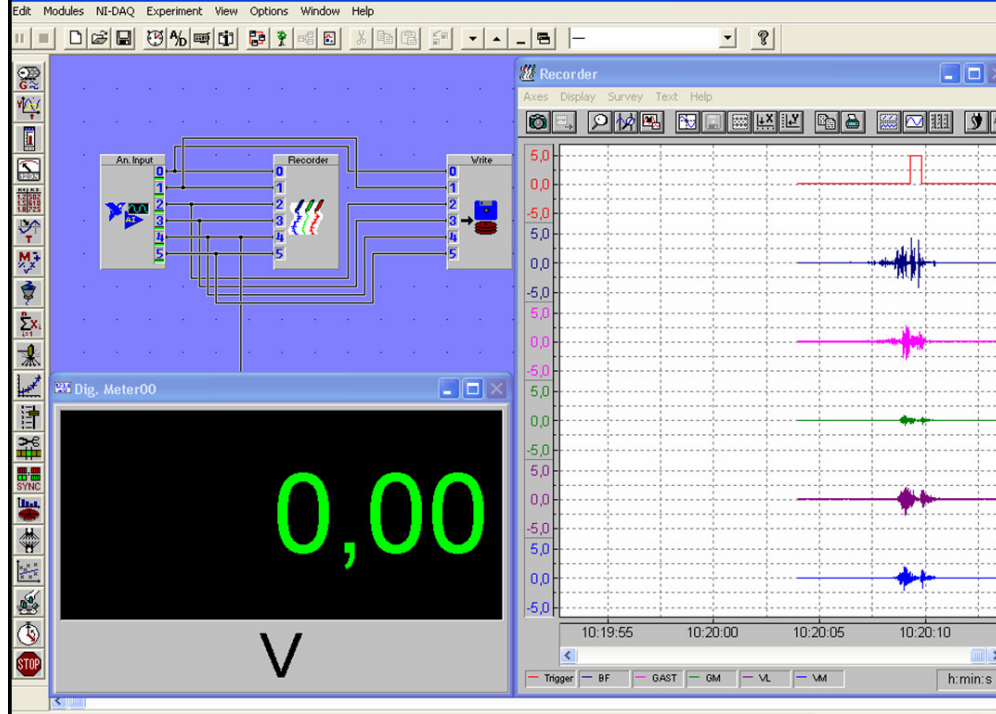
Edit Modules NI-DAQ Experiment View Options Window Help

SYNC
STOP

An. Input
0
1
2
3
4
5

Recorder
0
1
2
3
4
5

Write
0
1
2
3
4
5

Dig. Meter00

0,00

V

Recorder

Axes Display Survey Text Help

5,0
0,0
-5,0
5,0
0,0
-5,0
5,0
0,0
-5,0
5,0
0,0
-5,0
5,0
0,0
-5,0
5,0
0,0
-5,0

10:19:55 10:20:00 10:20:05 10:20:10

Trigger BF GAST GM VL VM

h:min:s